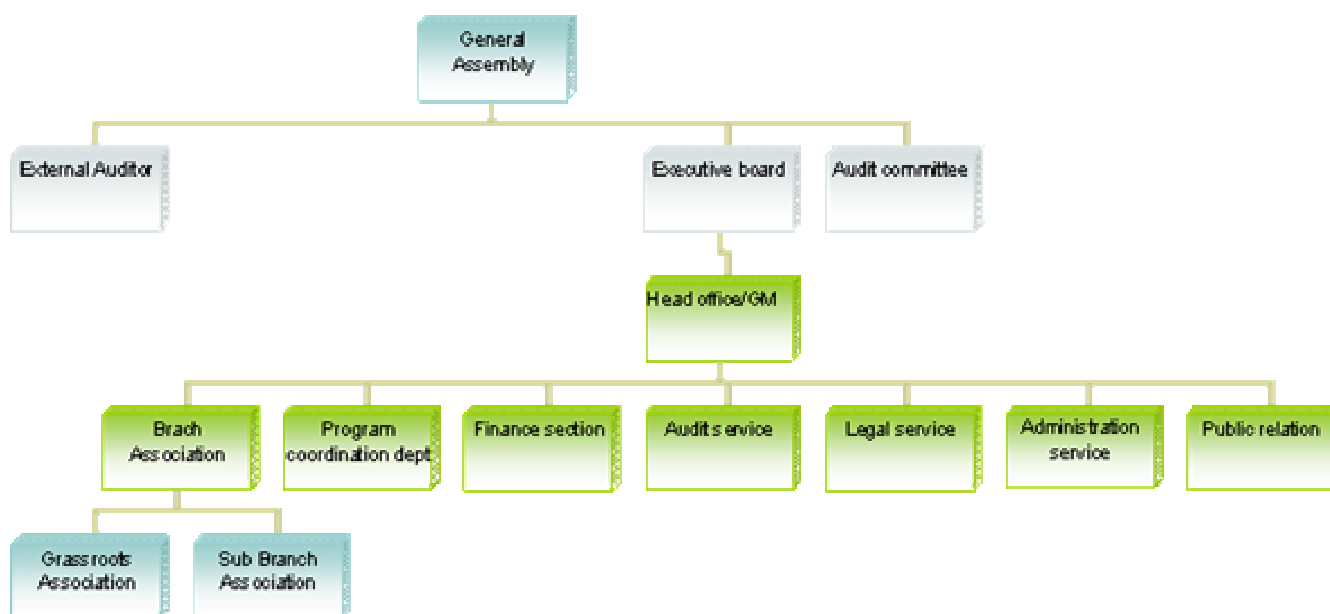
General Assembly

External Auditor

Executive board

Audit committee

Head office/GM

Brach Association

Program coordination dept

Finance section

Audit service

Legal service

Administration service

Public relation

Grassroots Association

Sub Branch Association